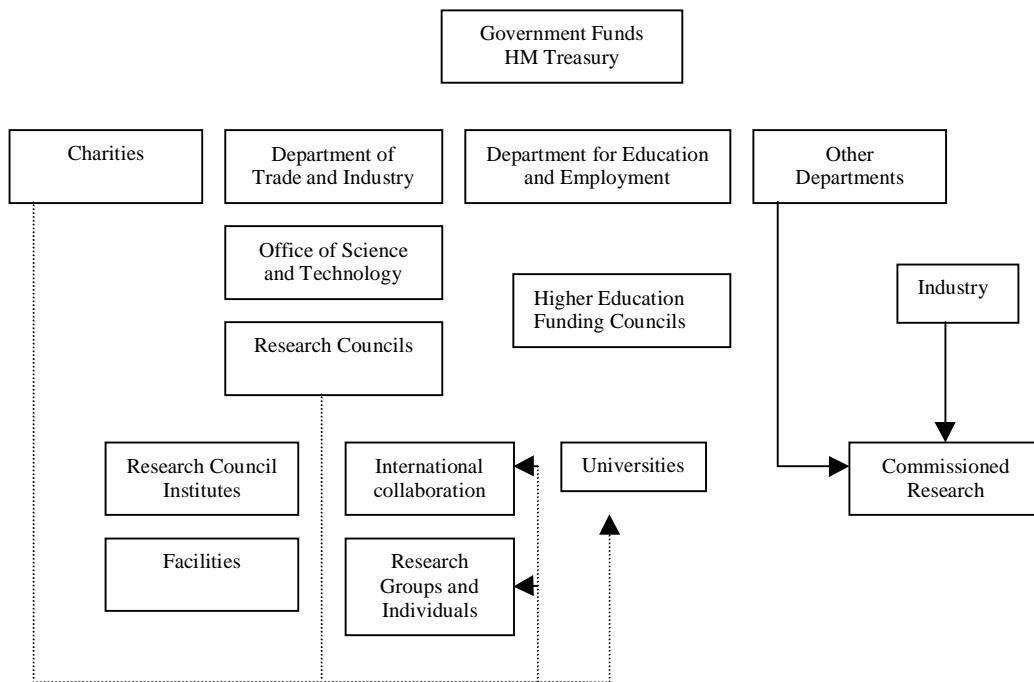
Government Funds
HM Treasury

Charities

Department of Trade and Industry

Department for Education and Employment

Other Departments

Office of Science and Technology

Higher Education Funding Councils

Industry

Research Councils

Research Council Institutes

International collaboration

Universities

Commissioned Research

Facilities

Research Groups and Individuals